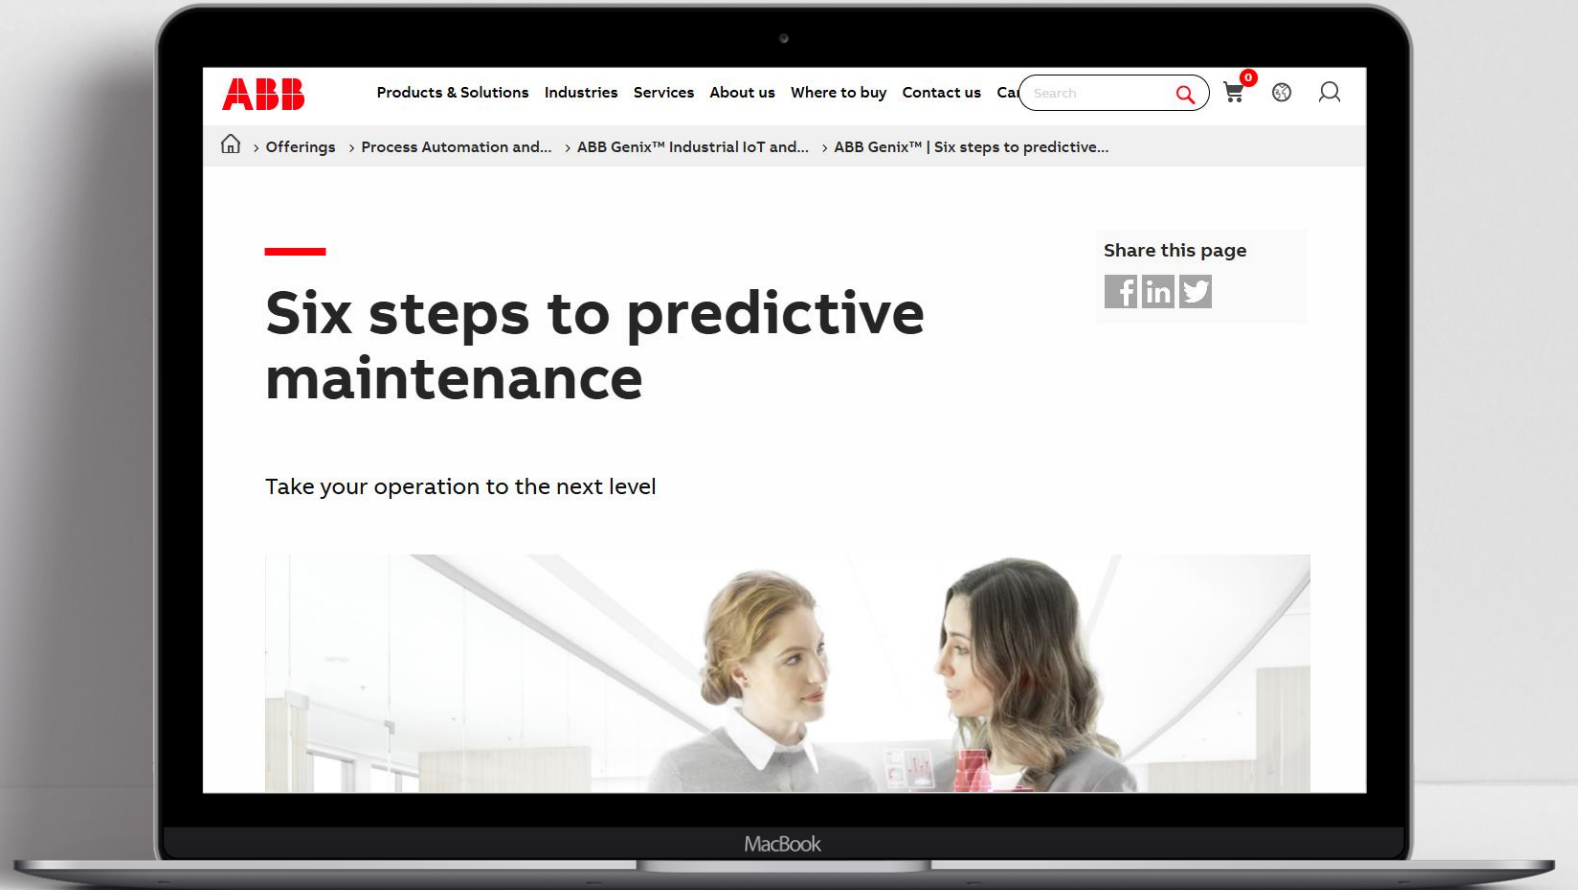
ABB

Products & Solutions Industries Services About us Where to buy Contact us Ca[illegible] Search 0

> Offerings > Process Automation and... > ABB Genix™ Industrial IoT and... > ABB Genix™ | Six steps to predictive...

Six steps to predictive maintenance

Share this page

Take your operation to the next level

MacBook